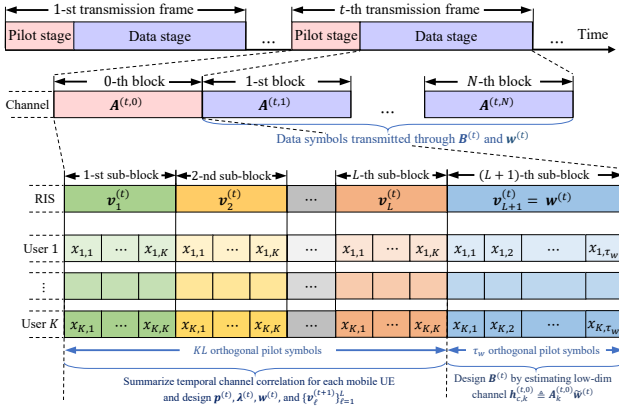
1-st transmission frame

$t$-th transmission frame

Pilot stage | Data stage | … | Pilot stage | Data stage | … | Time

0-th block | 1-st block | … | $N$-th block

Channel | $\boldsymbol{A}^{(t,0)}$ | $\boldsymbol{A}^{(t,1)}$ | … | $\boldsymbol{A}^{(t,N)}$

Data symbols transmitted through $\boldsymbol{B}^{(t)}$ and $\boldsymbol{w}^{(t)}$

1-st sub-block | 2-nd sub-block | $L$-th sub-block | $(L+1)$-th sub-block

RIS | $\boldsymbol{v}_1^{(t)}$ | $\boldsymbol{v}_2^{(t)}$ | ⋯ | $\boldsymbol{v}_L^{(t)}$ | $\boldsymbol{v}_{L+1}^{(t)} = \boldsymbol{w}^{(t)}$

User 1 | $x_{1,1}$ | ⋯ | $x_{1,K}$ | $x_{1,1}$ | ⋯ | $x_{1,K}$ | ⋯ | $x_{1,1}$ | ⋯ | $x_{1,K}$ | $x_{1,1}$ | $x_{1,2}$ | ⋯ | $x_{1,\tau_w}$

⋮

User $K$ | $x_{K,1}$ | ⋯ | $x_{K,K}$ | $x_{K,1}$ | ⋯ | $x_{K,K}$ | ⋯ | $x_{K,1}$ | ⋯ | $x_{K,K}$ | $x_{K,1}$ | $x_{K,2}$ | ⋯ | $x_{K,\tau_w}$

$KL$ orthogonal pilot symbols

$\tau_w$ orthogonal pilot symbols

Summarize temporal channel correlation for each mobile UE and design $\boldsymbol{p}^{(t)}$, $\boldsymbol{\lambda}^{(t)}$, $\boldsymbol{w}^{(t)}$, and $\{\boldsymbol{v}_\ell^{(t+1)}\}_{\ell=1}^{L}$

Design $\boldsymbol{B}^{(t)}$ by estimating low-dim channel $\boldsymbol{h}_{c,k}^{(t,0)} \triangleq \boldsymbol{A}_k^{(t,0)}\widetilde{\boldsymbol{w}}^{(t)}$